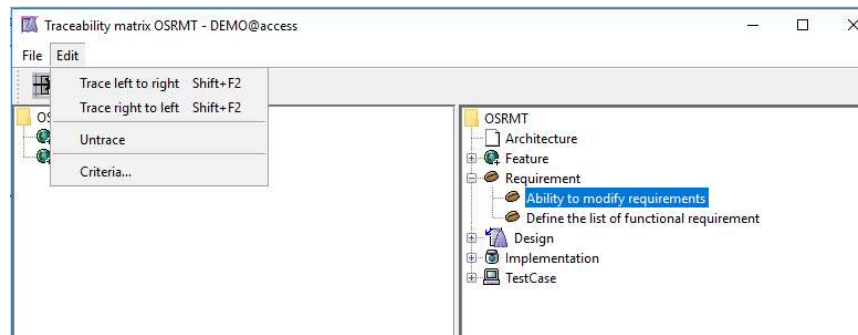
Traceability matrix OSRMT - DEMO@access

File Edit

Trace left to right Shift+F2
Trace right to left Shift+F2
Untrace
Criteria...

OS

OSRMT
Architecture
Feature
Requirement
Ability to modify requirements
Define the list of functional requirement
Design
Implementation
TestCase